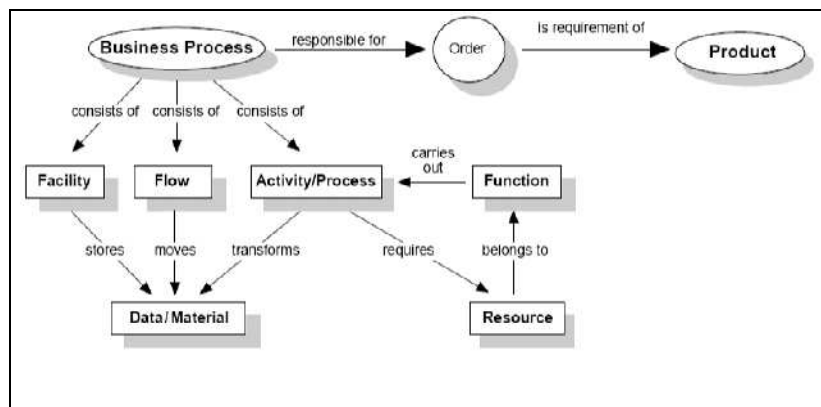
Business Process
responsible for
Order
is requirement of
Product
consists of
consists of
consists of
Facility
Flow
Activity/Process
carries out
Function
stores
moves
transforms
requires
belongs to
Data/Material
Resource